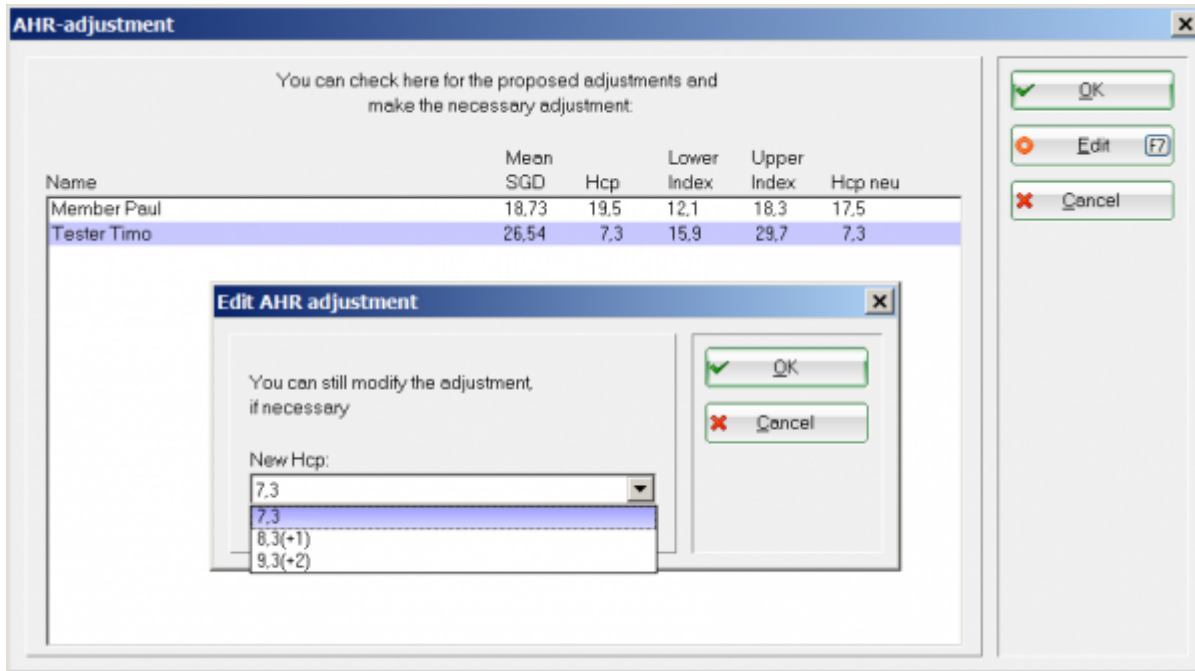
AHR-adjustment

You can check here for the proposed adjustments and make the necessary adjustment:

| Name | Mean SGD | Hcp | Lower Index | Upper Index | Hcp neu |
|---|---|---|---|---|---|
| Member Paul | 18,73 | 19,5 | 12,1 | 18,3 | 17,5 |
| Tester Timo | 26,54 | 7,3 | 15,9 | 29,7 | 7,3 |

Edit AHR adjustment

You can still modify the adjustment, if necessary

New Hcp:

7,3

7,3
8,3(+1)
9,3(+2)

OK

Cancel

OK

Edit F7

Cancel